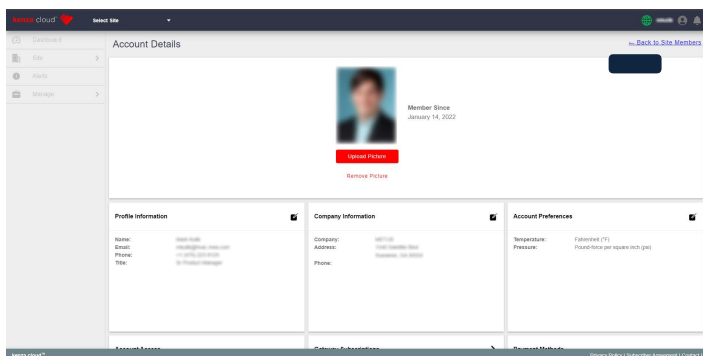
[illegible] cloud™ Select Site

Dashboard
Site
Alerts
Manage

Account Details

← Back to Site Members

Member Since
January 14, 2022

Upload Picture

Remove Picture

Profile Information

Name: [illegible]
Email: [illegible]
Phone: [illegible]
Title: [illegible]

Company Information

Company: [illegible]
Address: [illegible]
Phone:

Account Preferences

Temperature: Fahrenheit (°F)
Pressure: Pound-force per square inch (psi)

Account Access

Gateway Subscriptions

Payment Methods

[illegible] cloud™

Privacy Policy | Subscriber Agreement | Contact